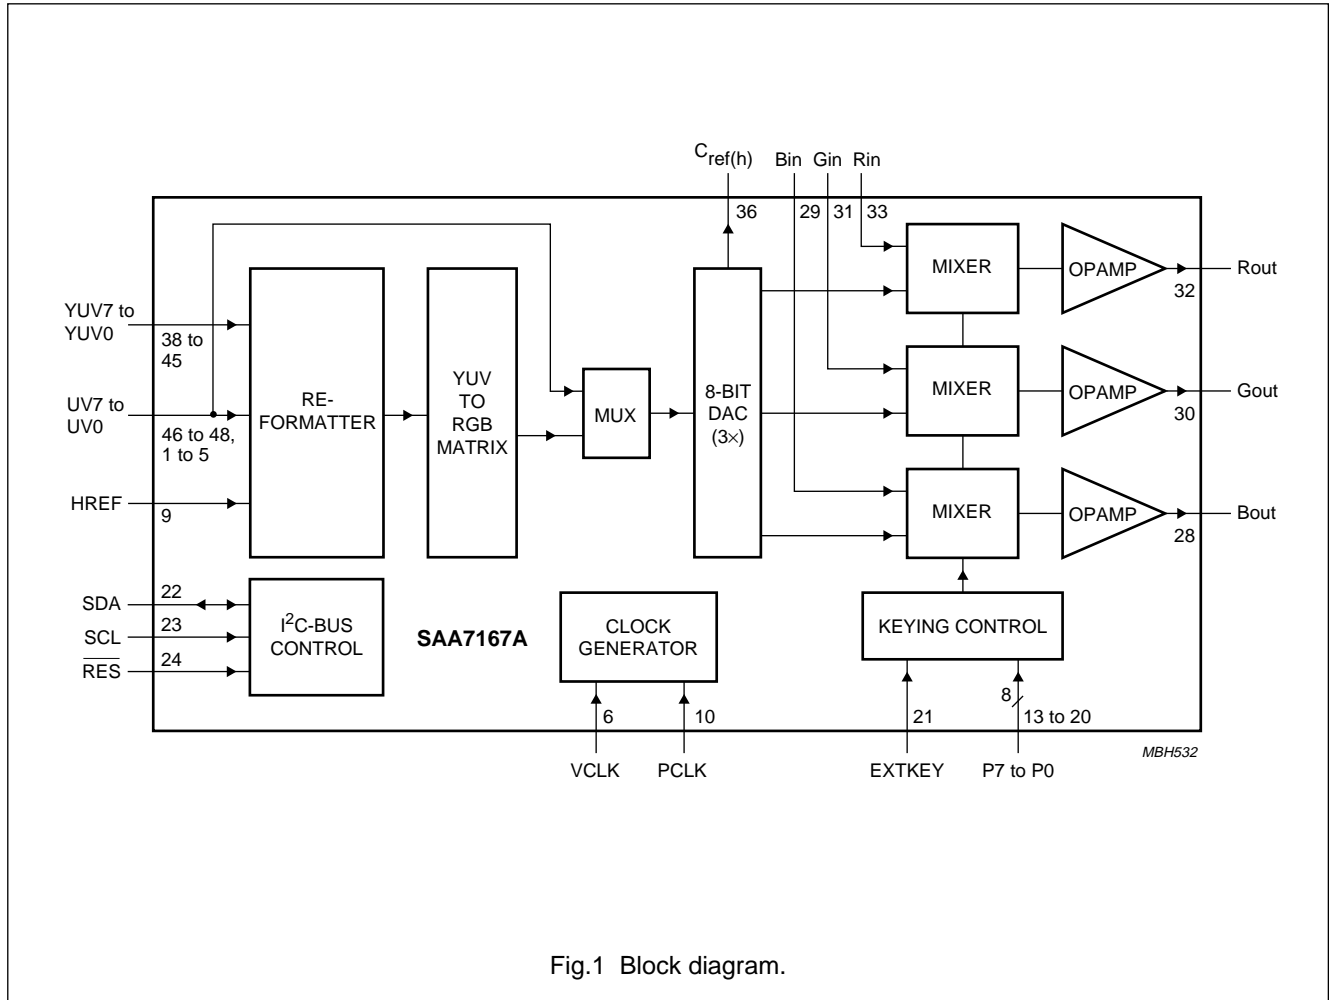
$C_{ref(h)}$ Bin Gin Rin

36 29 31 33

YUV7 to YUV0

38 to 45

UV7 to UV0

46 to 48, 1 to 5

HREF

9

RE-FORMATTER

YUV TO RGB MATRIX

MUX

8-BIT DAC (3×)

MIXER

MIXER

MIXER

OPAMP

OPAMP

OPAMP

Rout

32

Gout

30

Bout

28

SDA

22

SCL

23

$\overline{RES}$

24

$I^2C$-BUS CONTROL

SAA7167A

CLOCK GENERATOR

KEYING CONTROL

6

10

21

8

13 to 20

VCLK

PCLK

EXTKEY

P7 to P0

MBH532

Fig.1 Block diagram.